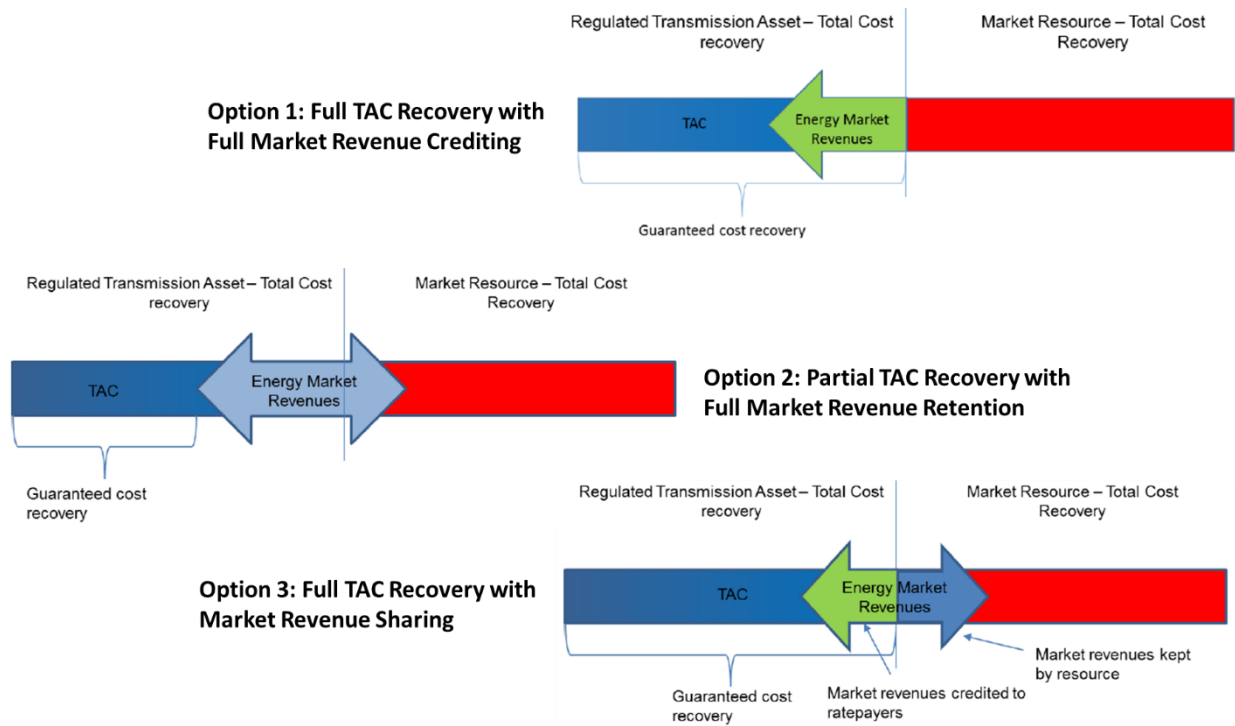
Regulated Transmission Asset – Total Cost recovery

Market Resource – Total Cost Recovery

Option 1: Full TAC Recovery with Full Market Revenue Crediting

TAC

Energy Market Revenues

Guaranteed cost recovery

Regulated Transmission Asset – Total Cost recovery

Market Resource – Total Cost Recovery

TAC

Energy Market Revenues

Option 2: Partial TAC Recovery with Full Market Revenue Retention

Guaranteed cost recovery

Regulated Transmission Asset – Total Cost recovery

Market Resource – Total Cost Recovery

Option 3: Full TAC Recovery with Market Revenue Sharing

TAC

Energy Market Revenues

Market revenues kept by resource

Guaranteed cost recovery

Market revenues credited to ratepayers